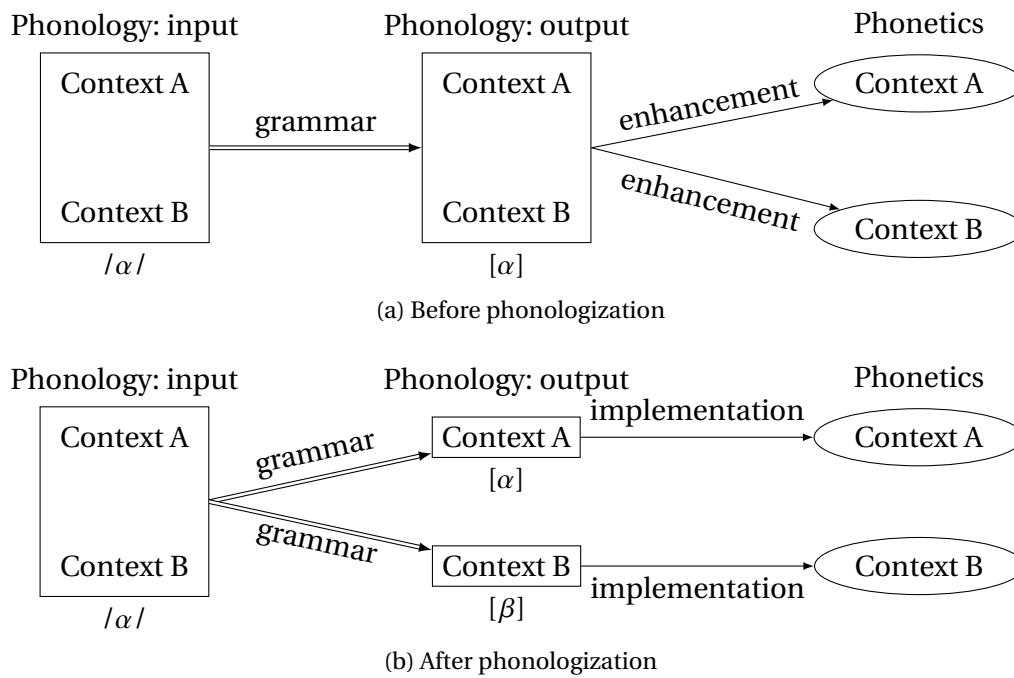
Phonology: input

Context A

Context B

$/\alpha/$

grammar

Phonology: output

Context A

Context B

$[\alpha]$

enhancement

enhancement

Phonetics

Context A

Context B

(a) Before phonologization

Phonology: input

Context A

Context B

$/\alpha/$

grammar

grammar

Phonology: output

Context A

$[\alpha]$

Context B

$[\beta]$

implementation

implementation

Phonetics

Context A

Context B

(b) After phonologization